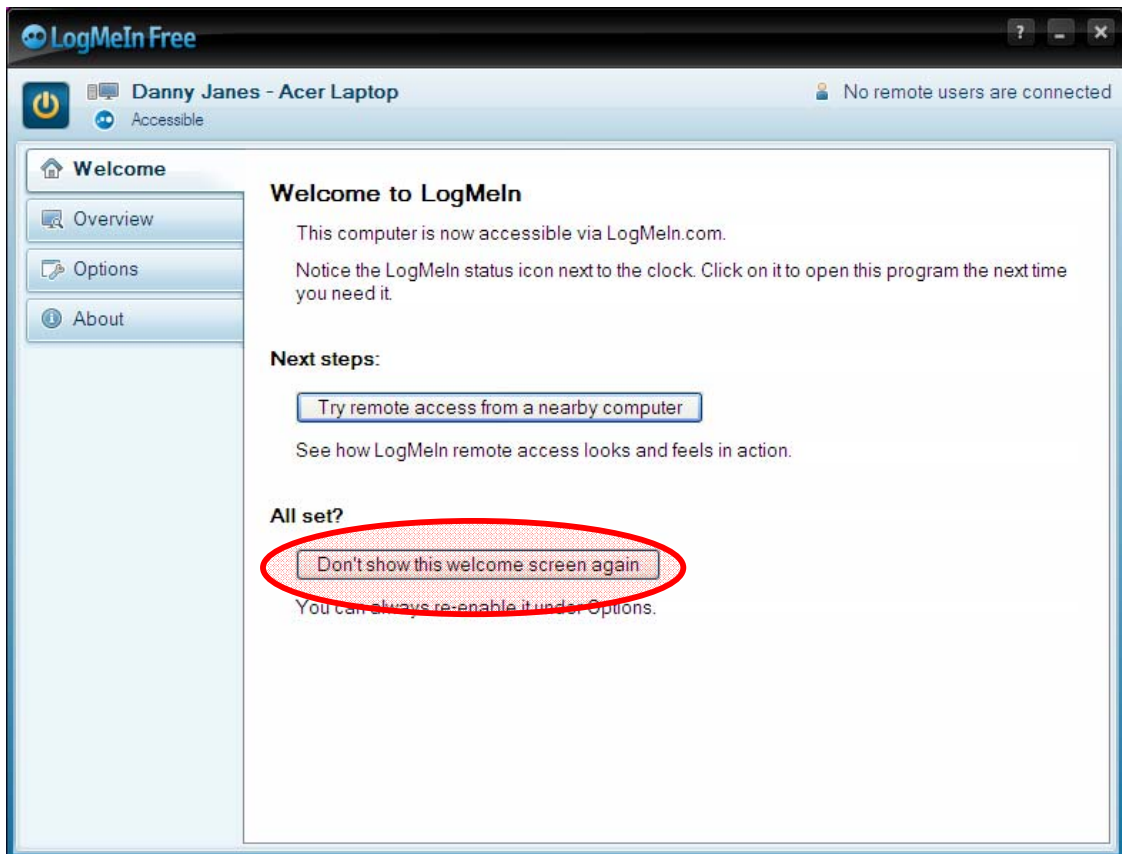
LogMeIn Free

?

Danny Janes - Acer Laptop
Accessible

No remote users are connected

Welcome
Overview
Options
About

Welcome to LogMeIn

This computer is now accessible via LogMeIn.com.

Notice the LogMeIn status icon next to the clock. Click on it to open this program the next time you need it.

Next steps:

Try remote access from a nearby computer

See how LogMeIn remote access looks and feels in action.

All set?

Don't show this welcome screen again

You can always re-enable it under Options.